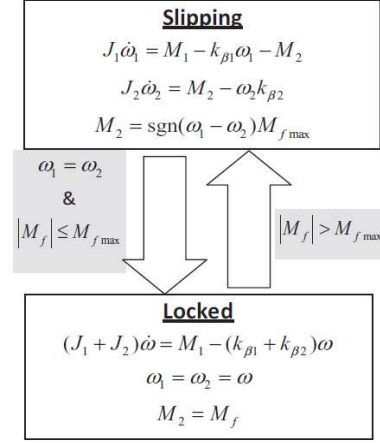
Slipping

$J_1\dot{\omega}_1 = M_1 - k_{\beta 1}\omega_1 - M_2$

$J_2\dot{\omega}_2 = M_2 - \omega_2 k_{\beta 2}$

$M_2 = \operatorname{sgn}(\omega_1 - \omega_2) M_{f\max}$

$\omega_1 = \omega_2$
&
$|M_f| \le M_{f\max}$

$|M_f| > M_{f\max}$

Locked

$(J_1 + J_2)\dot{\omega} = M_1 - (k_{\beta 1} + k_{\beta 2})\omega$

$\omega_1 = \omega_2 = \omega$

$M_2 = M_f$